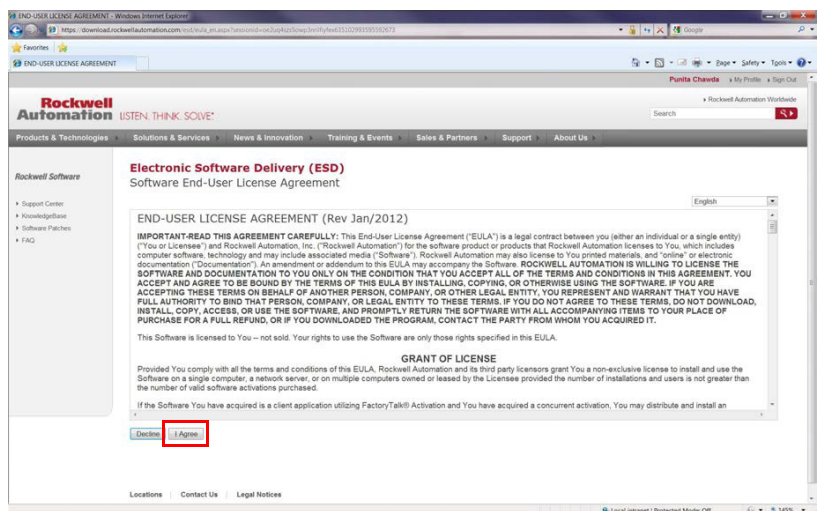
END-USER LICENSE AGREEMENT - Windows Internet Explorer

https://download.rockwellautomation.com/esd/eula_en.aspx?sessionid=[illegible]

Google

Favorites

END-USER LICENSE AGREEMENT

Page ▾ Safety ▾ Tools ▾

Punita Chawda › My Profile › Sign Out

Rockwell Automation LISTEN. THINK. SOLVE.

› Rockwell Automation Worldwide

Search

Products & Technologies | Solutions & Services | News & Innovation | Training & Events | Sales & Partners | Support | About Us

Rockwell Software

› Support Center
› KnowledgeBase
› Software Patches
› FAQ

Electronic Software Delivery (ESD)
Software End-User License Agreement

English

END-USER LICENSE AGREEMENT (Rev Jan/2012)

IMPORTANT-READ THIS AGREEMENT CAREFULLY: This End-User License Agreement ("EULA") is a legal contract between you (either an individual or a single entity) ("You or Licensee") and Rockwell Automation, Inc. ("Rockwell Automation") for the software product or products that Rockwell Automation licenses to You, which includes computer software, technology and may include associated media ("Software"). Rockwell Automation may also license to You printed materials, and "online" or electronic documentation ("Documentation"). An amendment or addendum to this EULA may accompany the Software. ROCKWELL AUTOMATION IS WILLING TO LICENSE THE SOFTWARE AND DOCUMENTATION TO YOU ONLY ON THE CONDITION THAT YOU ACCEPT ALL OF THE TERMS AND CONDITIONS IN THIS AGREEMENT. YOU ACCEPT AND AGREE TO BE BOUND BY THE TERMS OF THIS EULA BY INSTALLING, COPYING, OR OTHERWISE USING THE SOFTWARE. IF YOU ARE ACCEPTING THESE TERMS ON BEHALF OF ANOTHER PERSON, COMPANY, OR OTHER LEGAL ENTITY, YOU REPRESENT AND WARRANT THAT YOU HAVE FULL AUTHORITY TO BIND THAT PERSON, COMPANY, OR LEGAL ENTITY TO THESE TERMS. IF YOU DO NOT AGREE TO THESE TERMS, DO NOT DOWNLOAD, INSTALL, COPY, ACCESS, OR USE THE SOFTWARE, AND PROMPTLY RETURN THE SOFTWARE WITH ALL ACCOMPANYING ITEMS TO YOUR PLACE OF PURCHASE FOR A FULL REFUND, OR IF YOU DOWNLOADED THE PROGRAM, CONTACT THE PARTY FROM WHOM YOU ACQUIRED IT.

This Software is licensed to You – not sold. Your rights to use the Software are only those rights specified in this EULA.

GRANT OF LICENSE

Provided You comply with all the terms and conditions of this EULA, Rockwell Automation and its third party licensors grant You a non-exclusive license to install and use the Software on a single computer, a network server, or on multiple computers owned or leased by the Licensee provided the number of installations and users is not greater than the number of valid software activations purchased.

If the Software You have acquired is a client application utilizing FactoryTalk® Activation and You have acquired a concurrent activation, You may distribute and install an

Decline | I Agree

Locations | Contact Us | Legal Notices

Local intranet | Protected Mode: Off 145%